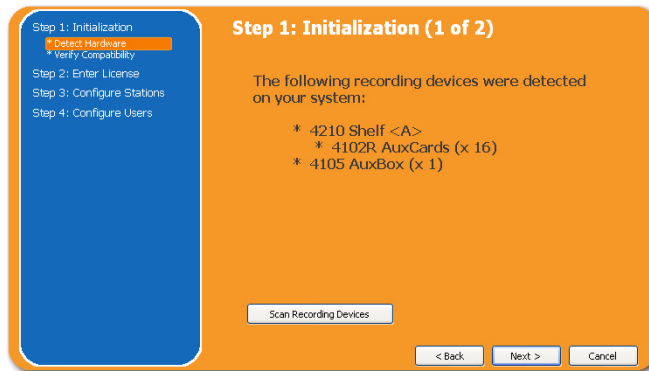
Step 1: Initialization
* Detect Hardware
* Verify Compatibility
Step 2: Enter License
Step 3: Configure Stations
Step 4: Configure Users

Step 1: Initialization (1 of 2)

The following recording devices were detected on your system:

* 4210 Shelf <A>
* 4102R AuxCards (x 16)
* 4105 AuxBox (x 1)

Scan Recording Devices

< Back
Next >
Cancel